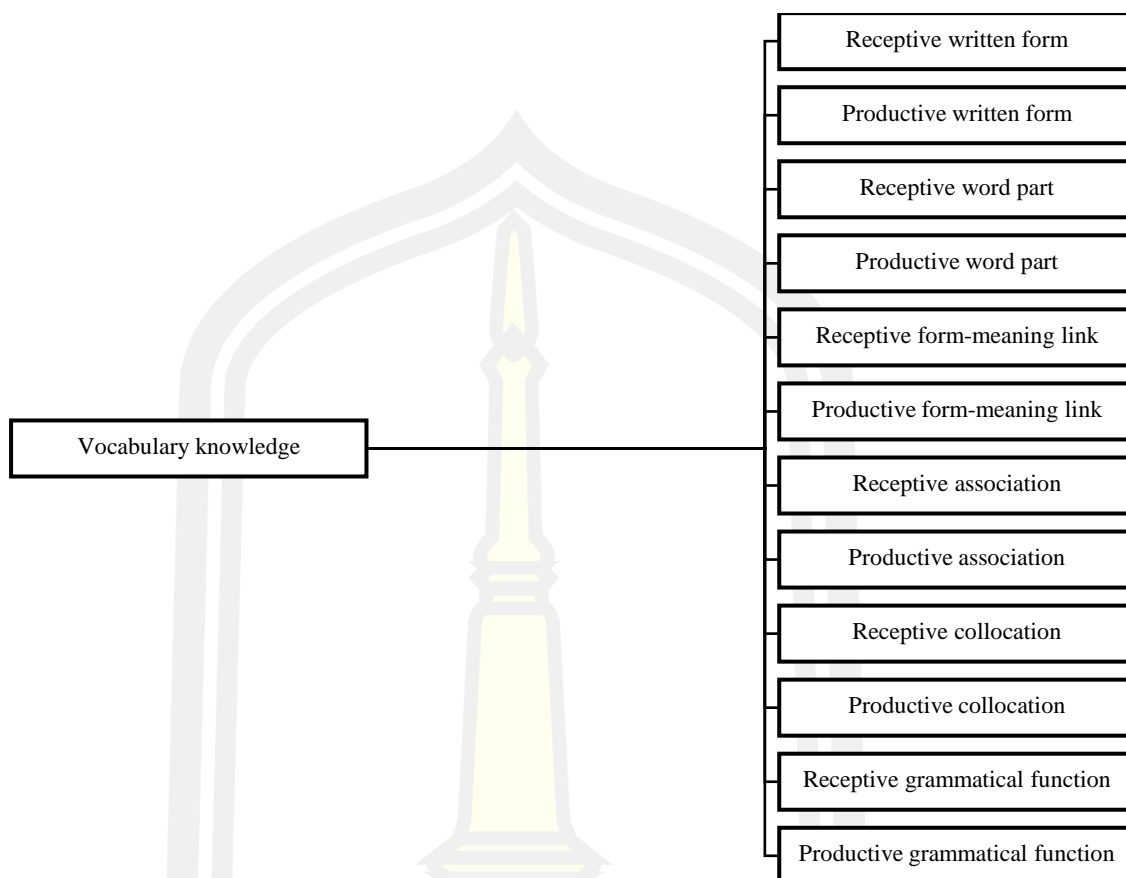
Vocabulary knowledge

Receptive written form

Productive written form

Receptive word part

Productive word part

Receptive form-meaning link

Productive form-meaning link

Receptive association

Productive association

Receptive collocation

Productive collocation

Receptive grammatical function

Productive grammatical function